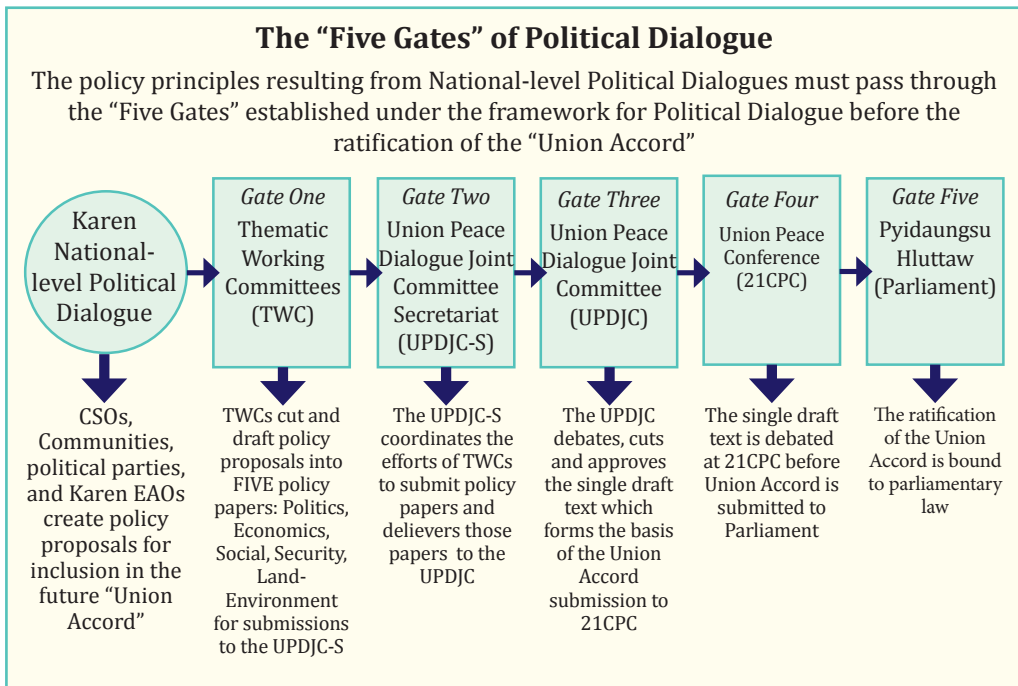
The “Five Gates” of Political Dialogue

The policy principles resulting from National-level Political Dialogues must pass through the “Five Gates” established under the framework for Political Dialogue before the ratification of the “Union Accord”

Karen National-level Political Dialogue

CSOs, Communities, political parties, and Karen EAOs create policy proposals for inclusion in the future “Union Accord”

Gate One
Thematic Working Committees (TWC)

TWCs cut and draft policy proposals into FIVE policy papers: Politics, Economics, Social, Security, Land-Environment for submissions to the UPDJC-S

Gate Two
Union Peace Dialogue Joint Committee Secretariat (UPDJC-S)

The UPDJC-S coordinates the efforts of TWCs to submit policy papers and delievers those papers to the UPDJC

Gate Three
Union Peace Dialogue Joint Committee (UPDJC)

The UPDJC debates, cuts and approves the single draft text which forms the basis of the Union Accord submission to 21CPC

Gate Four
Union Peace Conference (21CPC)

The single draft text is debated at 21CPC before Union Accord is submitted to Parliament

Gate Five
Pyidaungsu Hluttaw (Parliament)

The ratification of the Union Accord is bound to parliamentary law